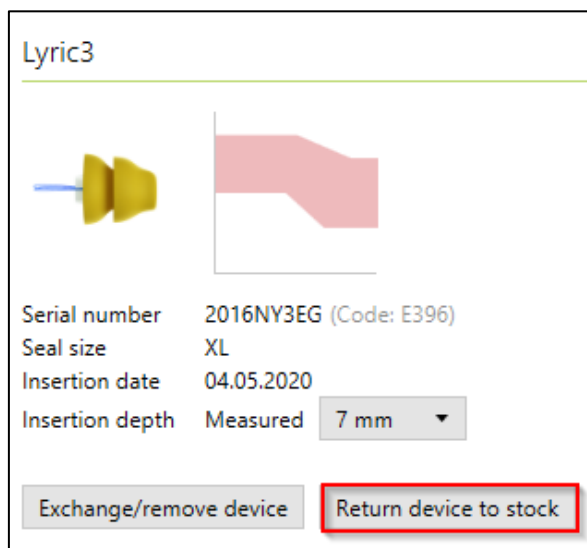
Lyric3

| | |
|---|---|
| Serial number | 2016NY3EG (Code: E396) |
| Seal size | XL |
| Insertion date | 04.05.2020 |
| Insertion depth | Measured 7 mm ▼ |

Exchange/remove device

Return device to stock